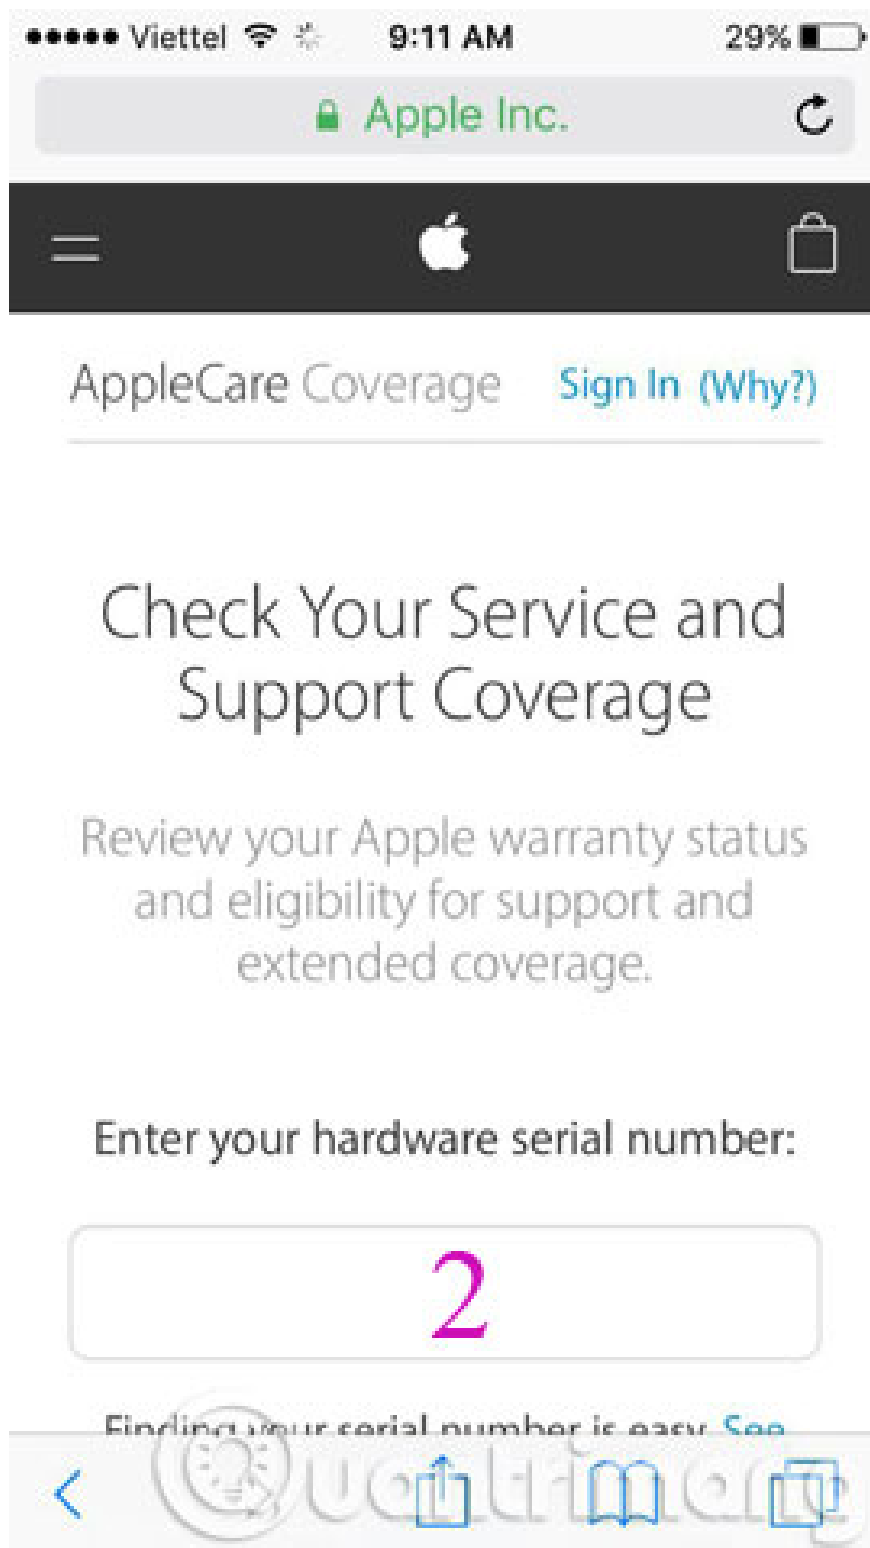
●●●●● Viettel 9:11 AM 29%

Apple Inc.

AppleCare Coverage Sign In (Why?)

Check Your Service and Support Coverage

Review your Apple warranty status and eligibility for support and extended coverage.

Enter your hardware serial number:

2

Finding your serial number is easy. See

uantrimang